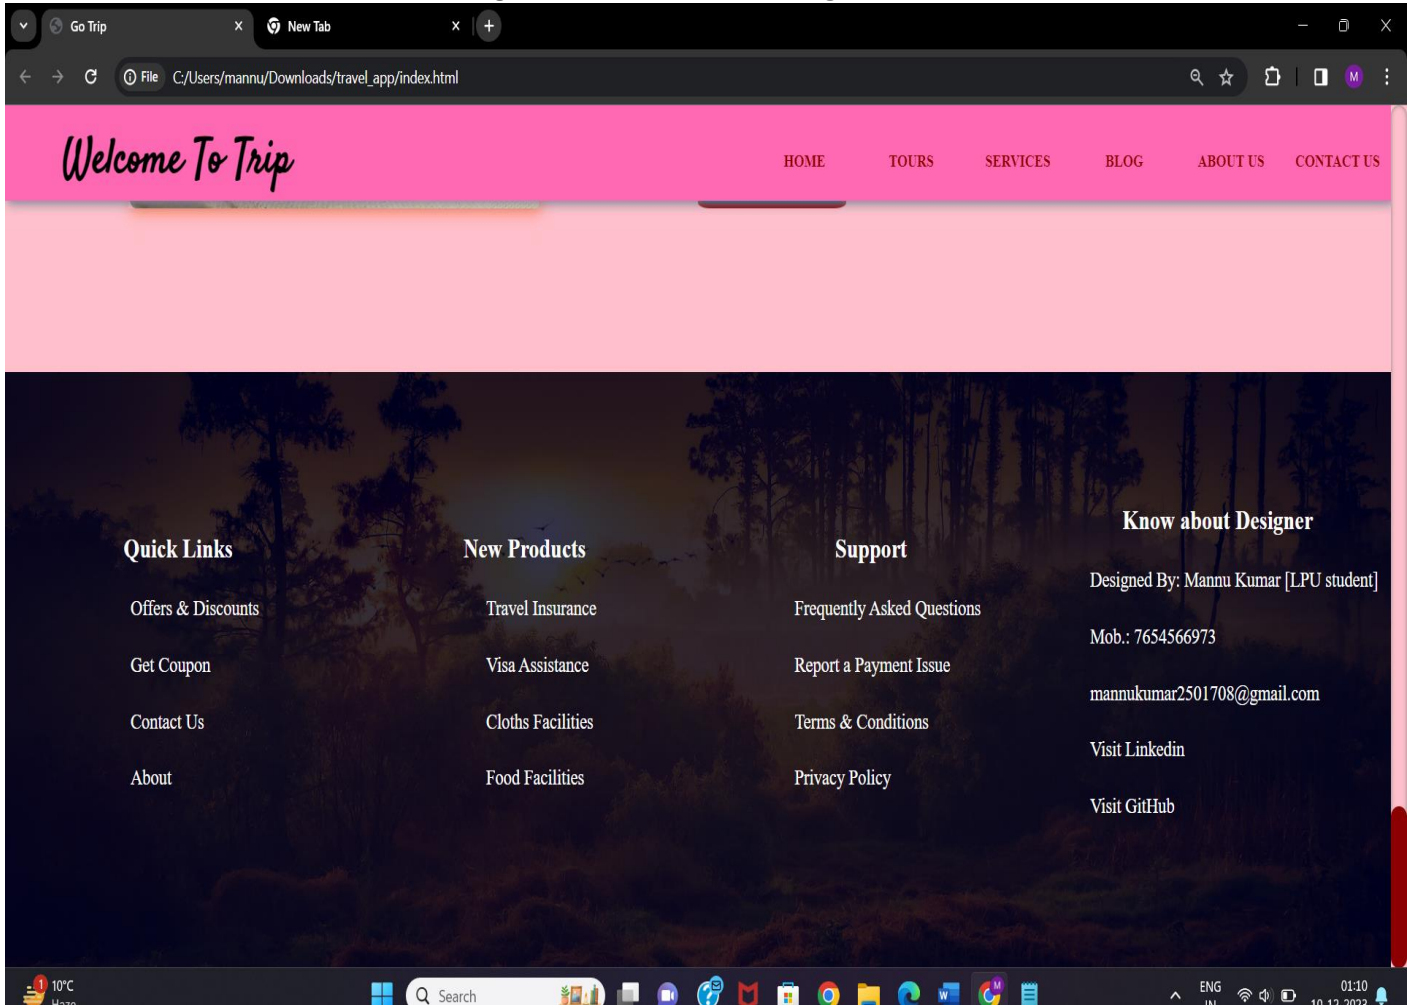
Go Trip
New Tab
File C:/Users/mannu/Downloads/travel_app/index.html
M

Welcome To Trip

HOME TOURS SERVICES BLOG ABOUT US CONTACT US

Quick Links
Offers & Discounts
Get Coupon
Contact Us
About

New Products
Travel Insurance
Visa Assistance
Cloths Facilities
Food Facilities

Support
Frequently Asked Questions
Report a Payment Issue
Terms & Conditions
Privacy Policy

Know about Designer
Designed By: Mannu Kumar [LPU student]
Mob.: 7654566973
mannukumar2501708@gmail.com
Visit Linkedin
Visit GitHub

1 10°C Haze
Search
ENG IN
01:10 10-12-2023